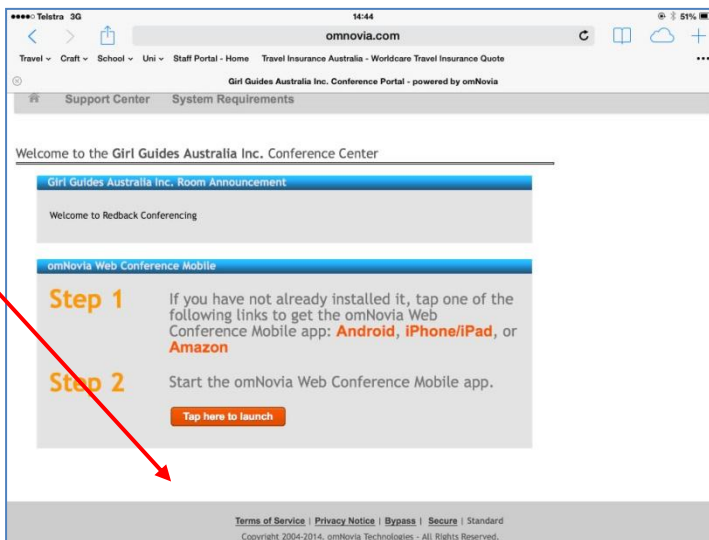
●●●●○ Telstra 3G
14:44
51%

omnovia.com

Travel ⌄ Craft ⌄ School ⌄ Uni ⌄ Staff Portal - Home Travel Insurance Australia - Worldcare Travel Insurance Quote

Girl Guides Australia Inc. Conference Portal - powered by omNovia

Support Center System Requirements

Welcome to the Girl Guides Australia Inc. Conference Center

Girl Guides Australia Inc. Room Announcement

Welcome to Redback Conferencing

omNovia Web Conference Mobile

Step 1 If you have not already installed it, tap one of the following links to get the omNovia Web Conference Mobile app: Android, iPhone/iPad, or Amazon

Step 2 Start the omNovia Web Conference Mobile app.

Tap here to launch

Terms of Service | Privacy Notice | Bypass | Secure | Standard

Copyright 2004-2014, omNovia Technologies - All Rights Reserved.